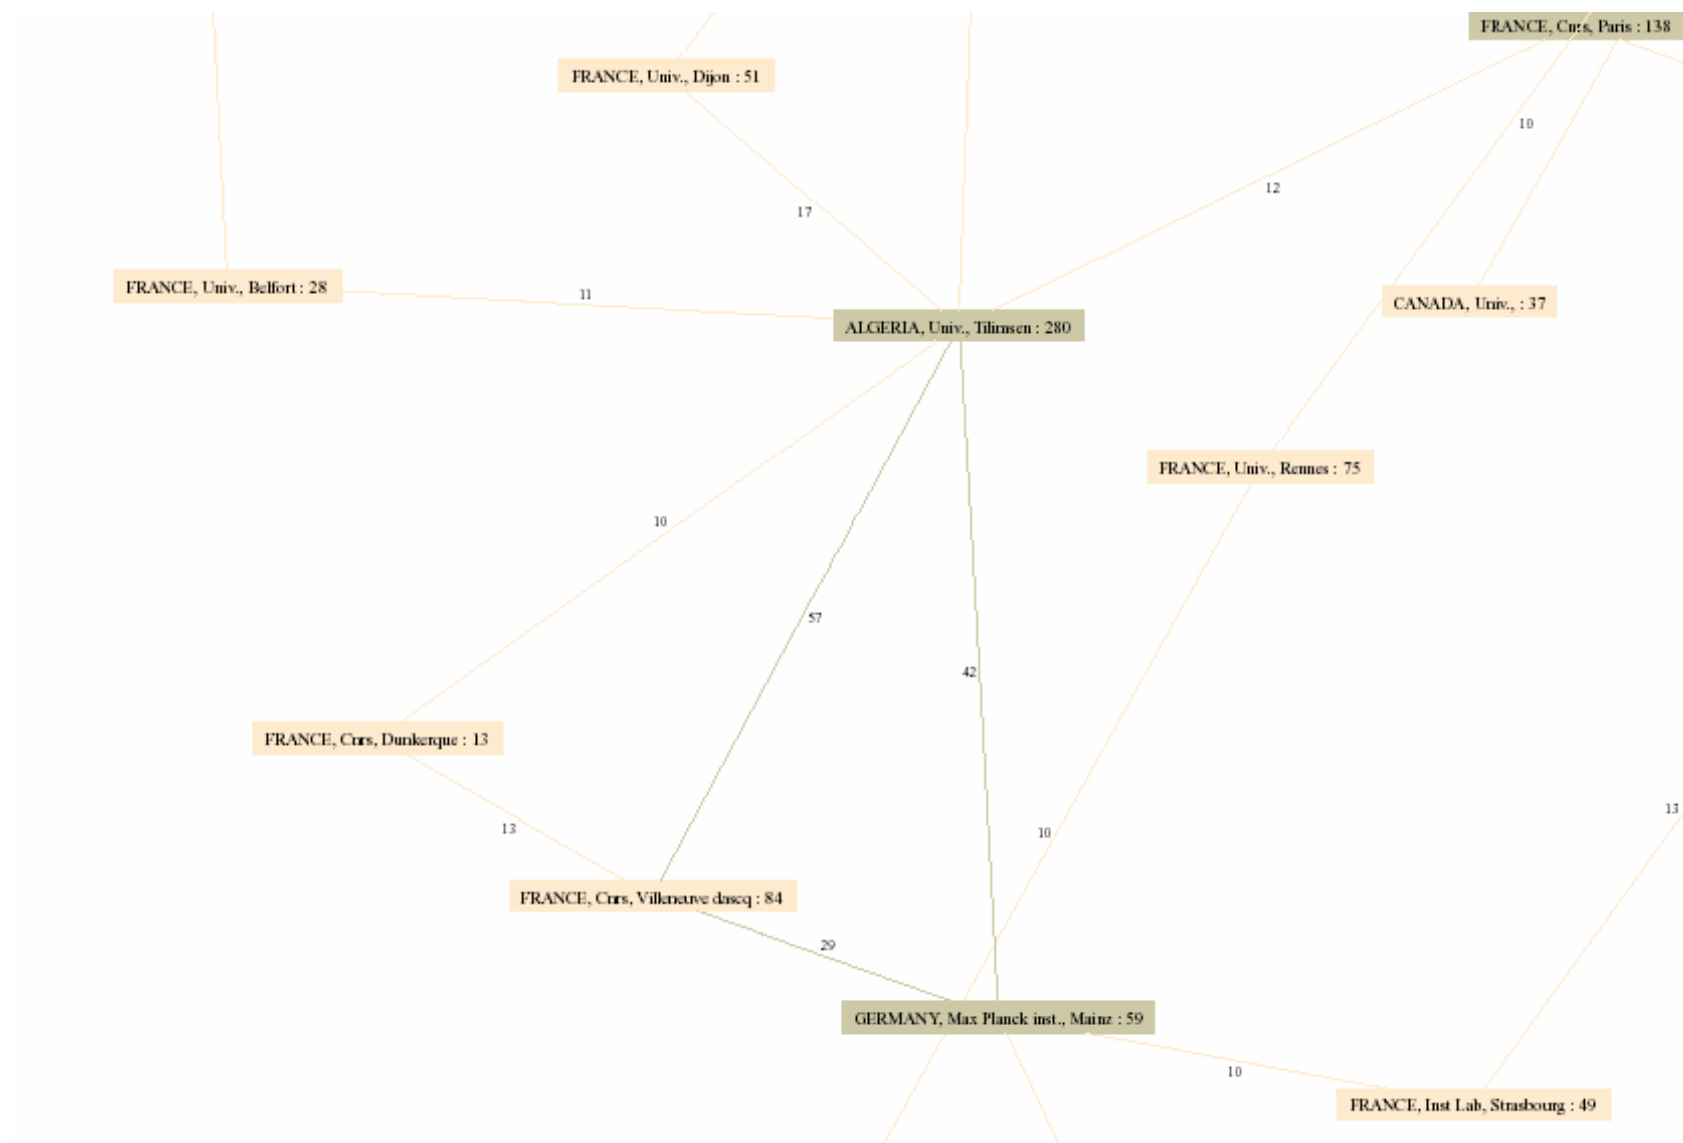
FRANCE, Cnrs, Paris : 138

FRANCE, Univ., Dijon : 51

10

12

17

FRANCE, Univ., Belfort : 28

11

ALGERIA, Univ., Tilmsen : 280

CANADA, Univ., : 37

FRANCE, Univ., Rennes : 75

10

57

42

FRANCE, Cnrs, Dunkerque : 13

13

10

13

FRANCE, Cnrs, Villeneuve dascq : 84

29

GERMANY, Max Planck inst., Mainz : 59

10

FRANCE, Inst Lab, Strasbourg : 49